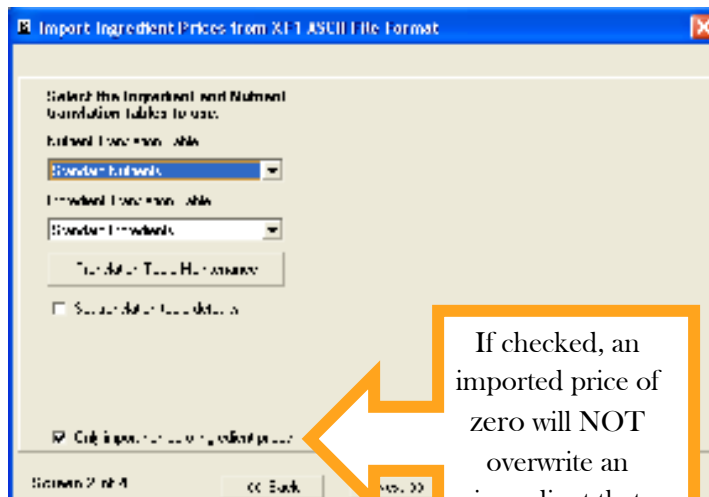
Import Ingredient Prices from XLT ASCII File Format

Select the Ingredient and Nutrient translation tables to use.

Nutrient Translation Table

Standard Nutrients

Ingredient Translation Table

Standard Ingredients

Translation Table Maintenance

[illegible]

Only import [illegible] price

Screen 2 of 4

<< Back

Next >>

If checked, an imported price of zero will NOT overwrite an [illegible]